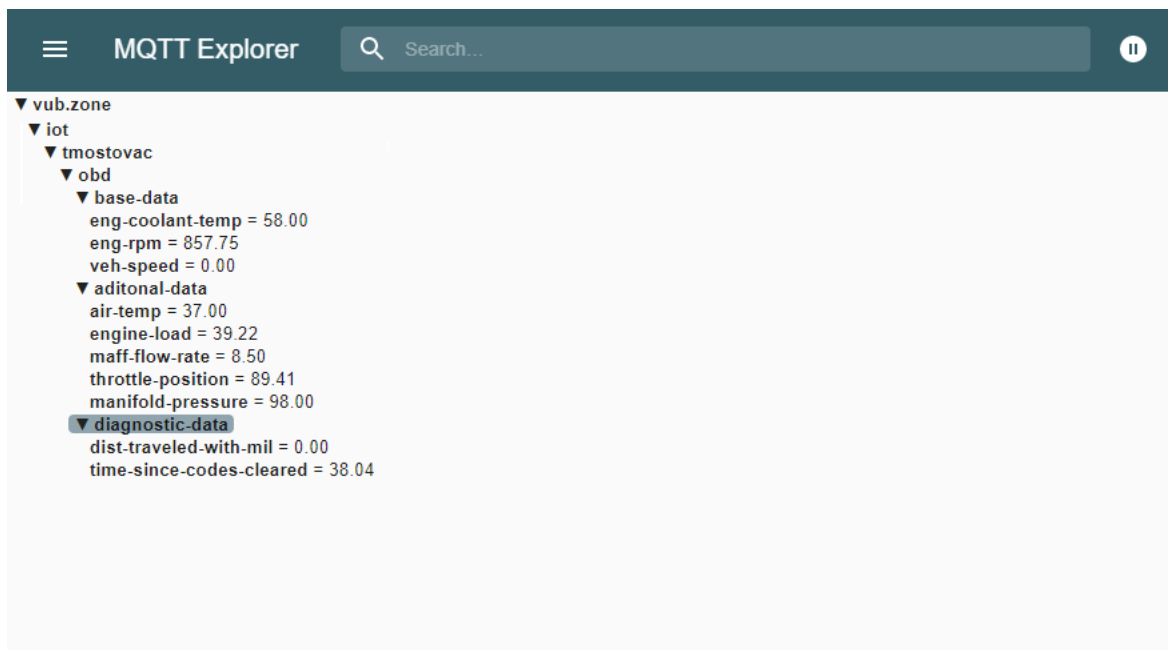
MQTT Explorer

Search...

▼ vub.zone
▼ iot
▼ tmostovac
▼ obd
▼ base-data
eng-coolant-temp = 58.00
eng-rpm = 857.75
veh-speed = 0.00
▼ aditonal-data
air-temp = 37.00
engine-load = 39.22
maff-flow-rate = 8.50
throttle-position = 89.41
manifold-pressure = 98.00
▼ diagnostic-data
dist-traveled-with-mil = 0.00
time-since-codes-cleared = 38.04